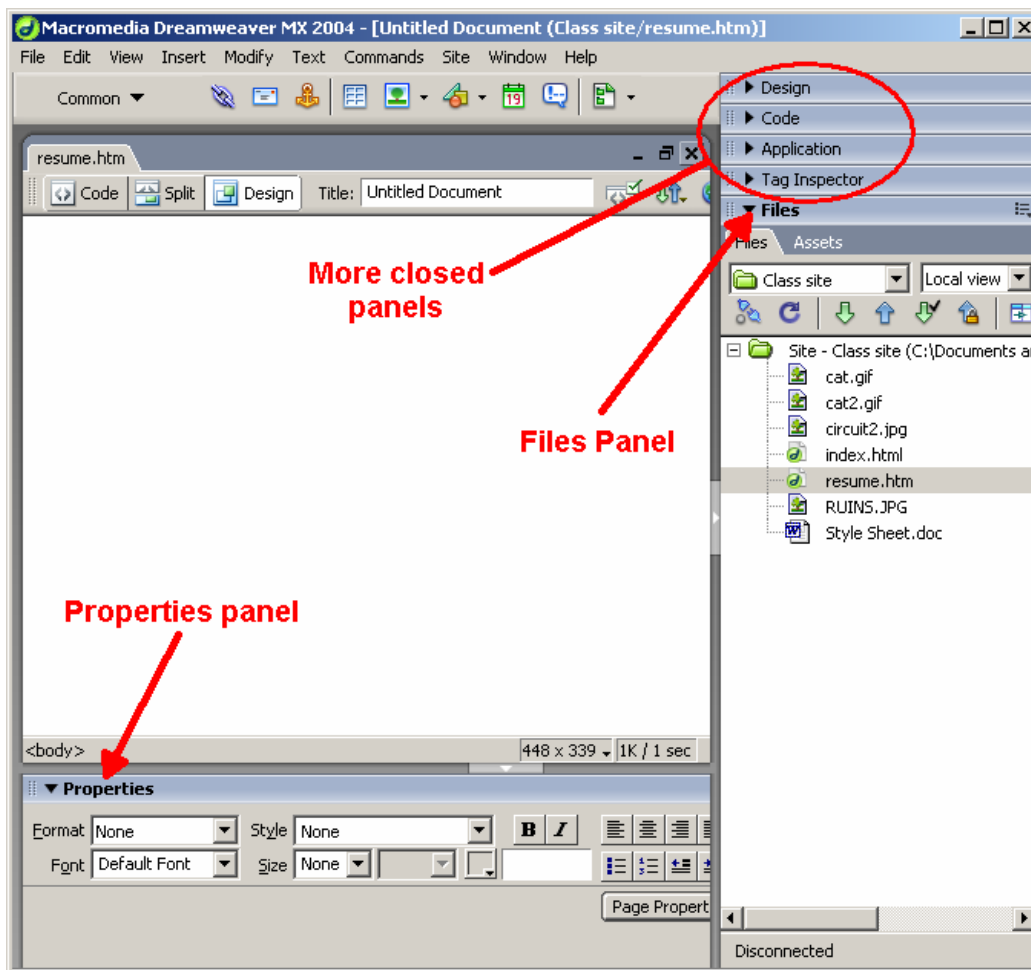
Macromedia Dreamweaver MX 2004 - [Untitled Document (Class site/resume.htm)]

File Edit View Insert Modify Text Commands Site Window Help

Common

resume.htm

Code Split Design Title: Untitled Document

Design
Code
Application
Tag Inspector
Files

Files Assets

Class site
Local view

Site - Class site (C:\Documents a
cat.gif
cat2.gif
circuit2.jpg
index.html
resume.htm
RUINS.JPG
Style Sheet.doc

More closed panels

Files Panel

Properties panel

<body>
448 x 339
1K / 1 sec

Properties

Format None
Style None
B I
Font Default Font
Size None

Page Propert

Disconnected